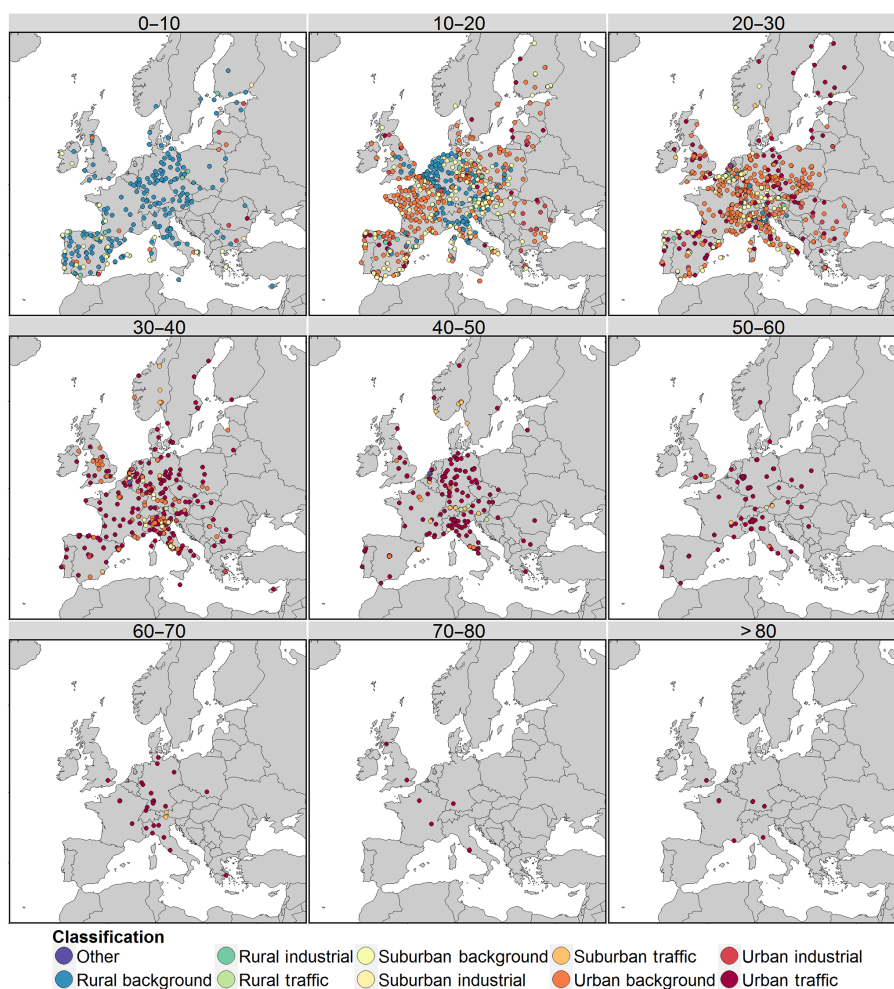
0–10

10–20

20–30

30–40

40–50

50–60

60–70

70–80

> 80

Classification
Other
Rural background
Rural industrial
Rural traffic
Suburban background
Suburban industrial
Suburban traffic
Urban background
Urban industrial
Urban traffic